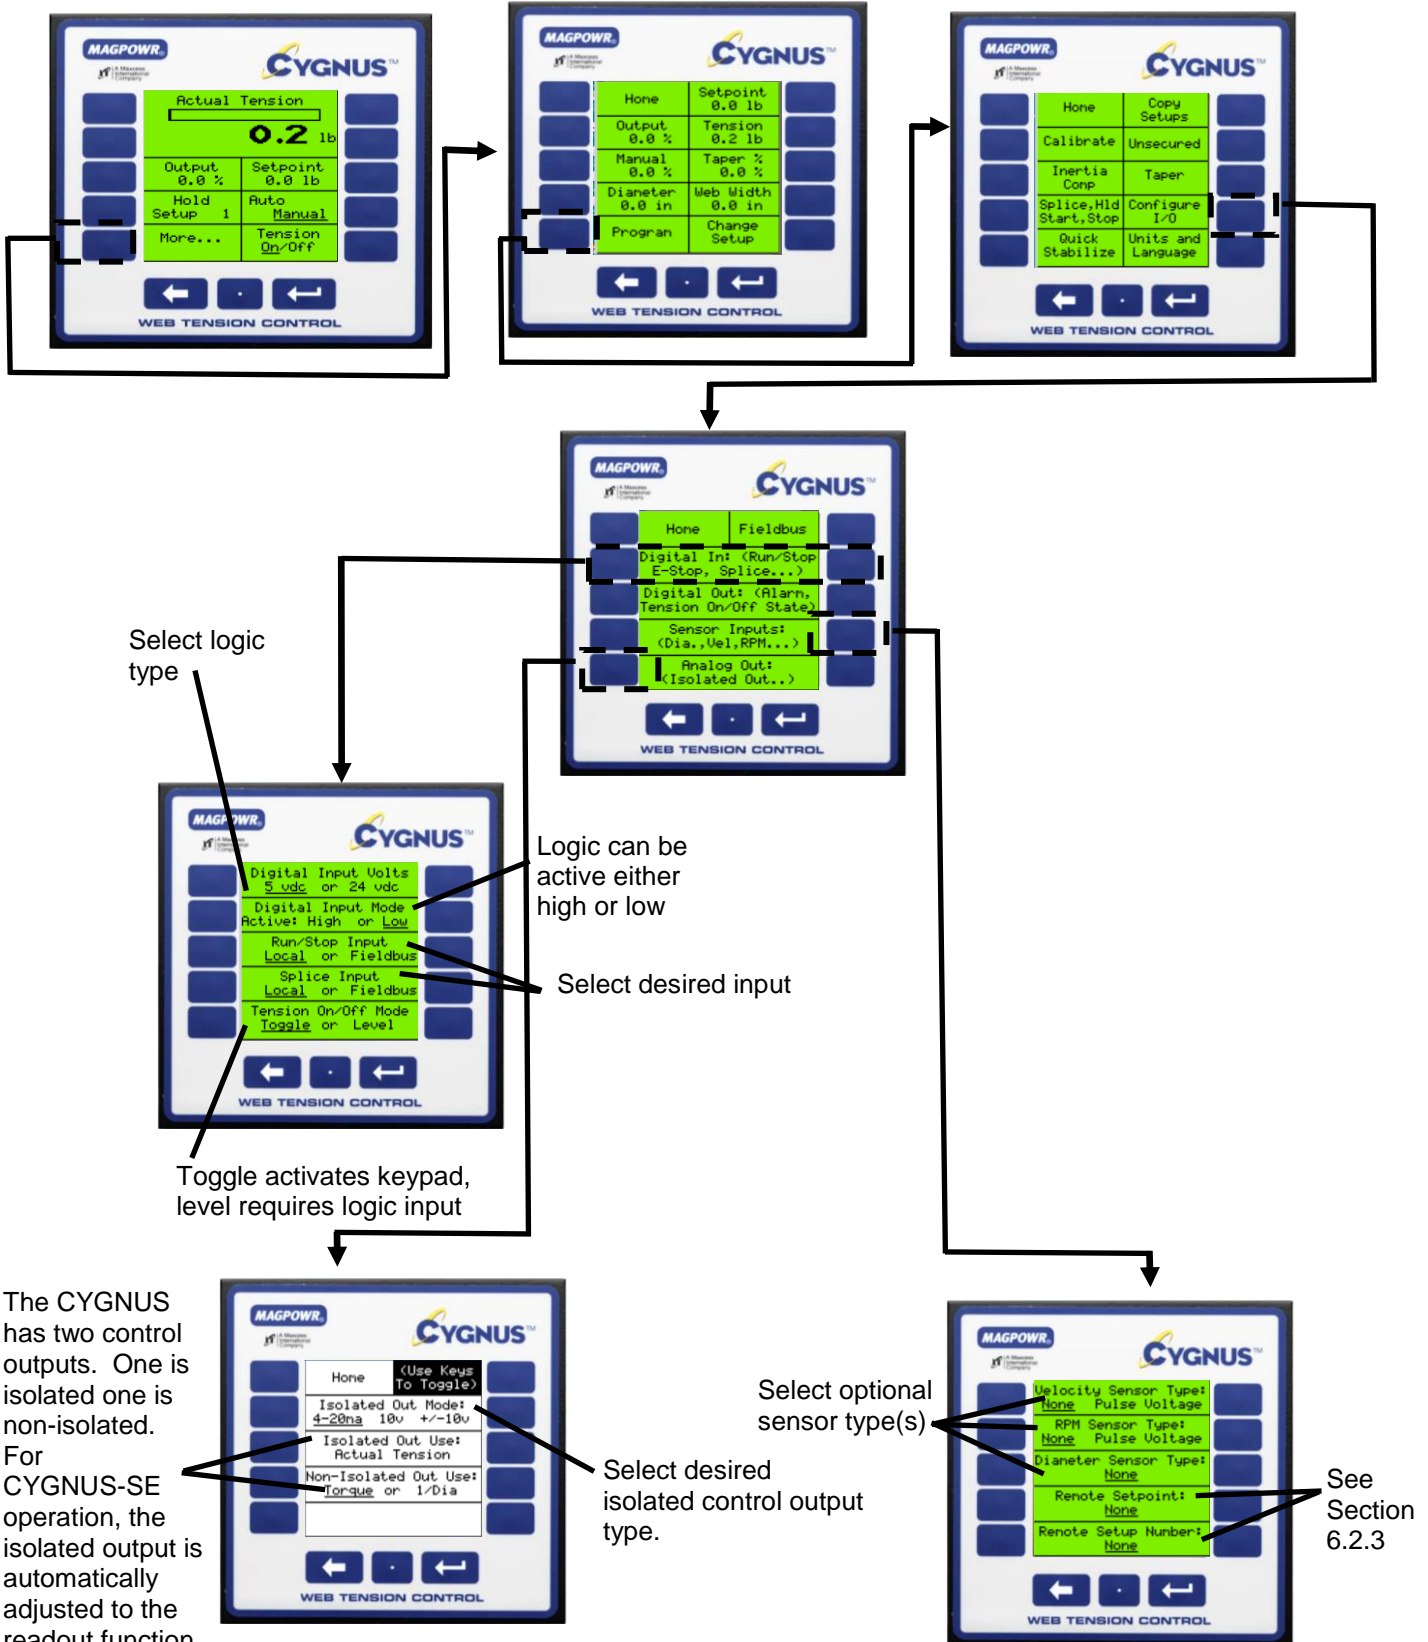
MAGPOWR
CYGNUS
Actual Tension
0.2 lb
Output 0.0 %
Setpoint 0.0 lb
Hold Setup 1
Auto Manual
More...
Tension On/Off
WEB TENSION CONTROL

MAGPOWR
CYGNUS
Home
Setpoint 0.0 lb
Output 0.0 %
Tension 0.2 lb
Manual 0.0 %
Taper % 0.0 %
Diameter 0.0 in
Web Width 0.0 in
Program
Change Setup
WEB TENSION CONTROL

MAGPOWR
CYGNUS
Home
Copy Setups
Calibrate
Unsecured
Inertia Comp
Taper
Splice,Hld Start,Stop
Configure I/O
Quick Stabilize
Units and Language
WEB TENSION CONTROL

MAGPOWR
CYGNUS
Home
Fieldbus
Digital In: (Run/Stop E-Stop, Splice...)
Digital Out: (Alarm, Tension On/Off State)
Sensor Inputs: (Dia.,Vel,RPM...)
Analog Out: (Isolated Out..)
WEB TENSION CONTROL

Select logic type

MAGPOWR
CYGNUS
Digital Input Volts 5 vdc or 24 vdc
Digital Input Mode Active: High or Low
Run/Stop Input Local or Fieldbus
Splice Input Local or Fieldbus
Tension On/Off Mode Toggle or Level
WEB TENSION CONTROL

Logic can be active either high or low

Select desired input

Toggle activates keypad, level requires logic input

The CYGNUS has two control outputs. One is isolated one is non-isolated. For CYGNUS-SE operation, the isolated output is automatically adjusted to the readout function

MAGPOWR
CYGNUS
Home
(Use Keys To Toggle)
Isolated Out Mode: 4-20ma 10v +/-10v
Isolated Out Use: Actual Tension
Non-Isolated Out Use: Torque or 1/Dia
WEB TENSION CONTROL

Select desired isolated control output type.

Select optional sensor type(s)

MAGPOWR
CYGNUS
Velocity Sensor Type: None Pulse Voltage
RPM Sensor Type: None Pulse Voltage
Diameter Sensor Type: None
Remote Setpoint: None
Remote Setup Number: None
WEB TENSION CONTROL

See Section 6.2.3